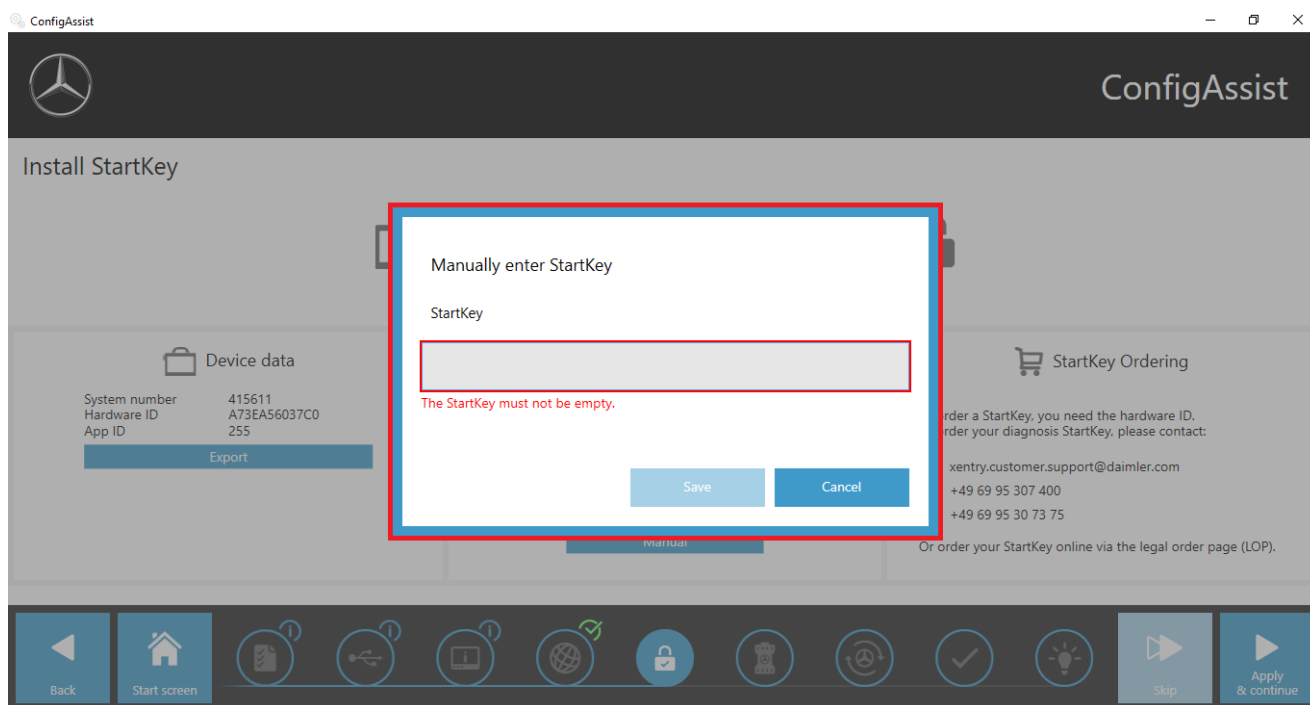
ConfigAssist

ConfigAssist

Install StartKey

Device data

System number 415611
Hardware ID A73EA56037C0
App ID 255

Export

Manually enter StartKey

StartKey

The StartKey must not be empty.

Save Cancel

Manual

StartKey Ordering

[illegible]order a StartKey, you need the hardware ID.
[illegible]order your diagnosis StartKey, please contact:

xentry.customer.support@daimler.com
+49 69 95 307 400
+49 69 95 30 73 75

Or order your StartKey online via the legal order page (LOP).

Back Start screen Skip Apply & continue